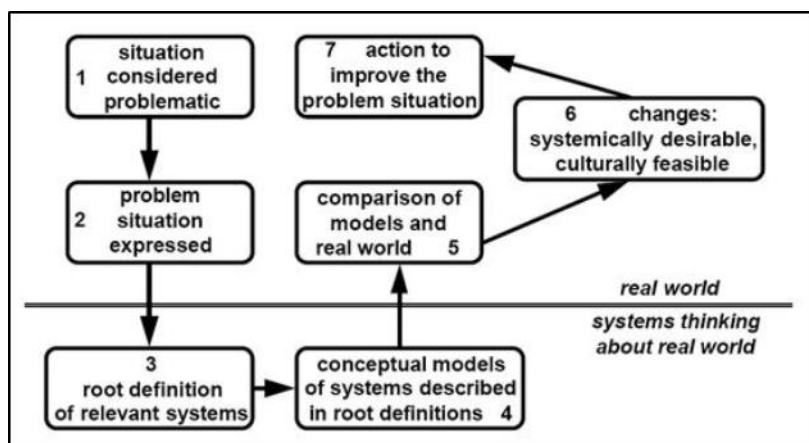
1 situation considered problematic

2 problem situation expressed

3 root definition of relevant systems

conceptual models of systems described in root definitions 4

comparison of models and real world 5

6 changes: systemically desirable, culturally feasible

7 action to improve the problem situation

real world

systems thinking about real world